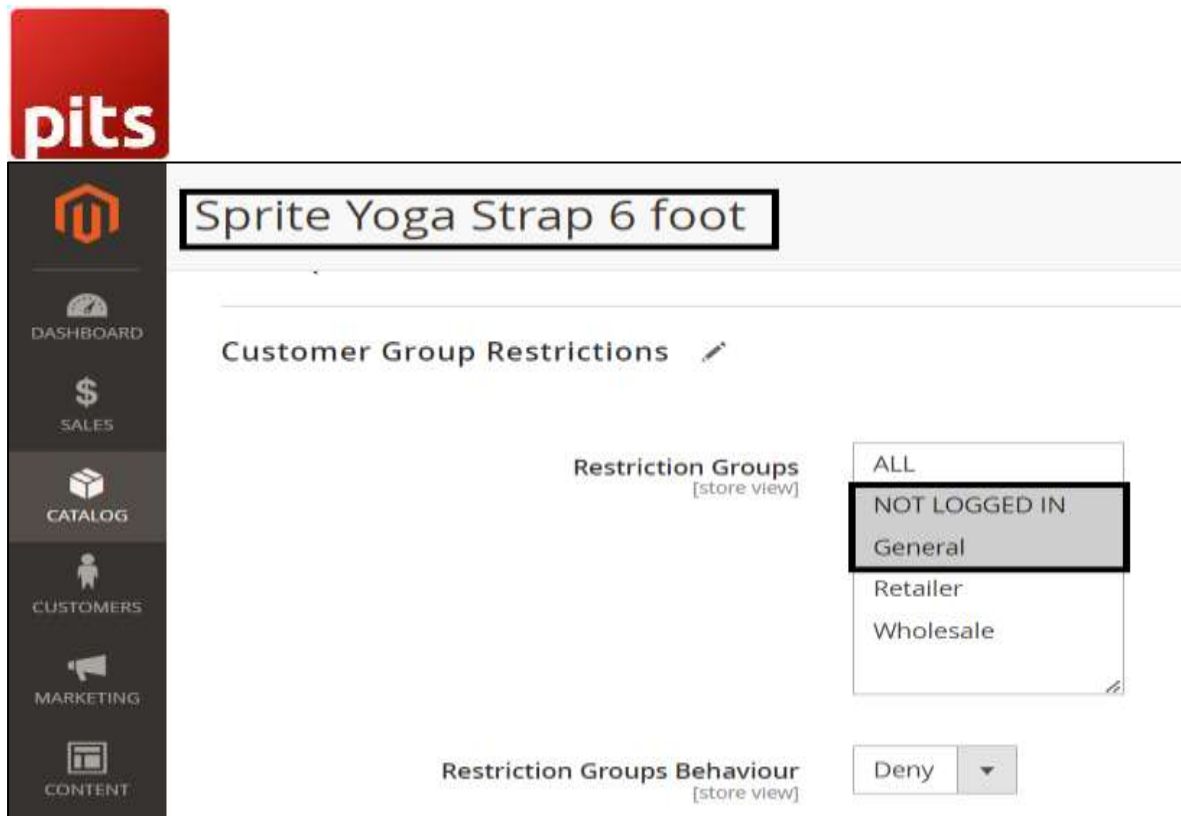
pits

DASHBOARD
SALES
CATALOG
CUSTOMERS
MARKETING
CONTENT

Sprite Yoga Strap 6 foot

Customer Group Restrictions

Restriction Groups
[store view]

ALL
NOT LOGGED IN
General
Retailer
Wholesale

Restriction Groups Behaviour
[store view]

Deny